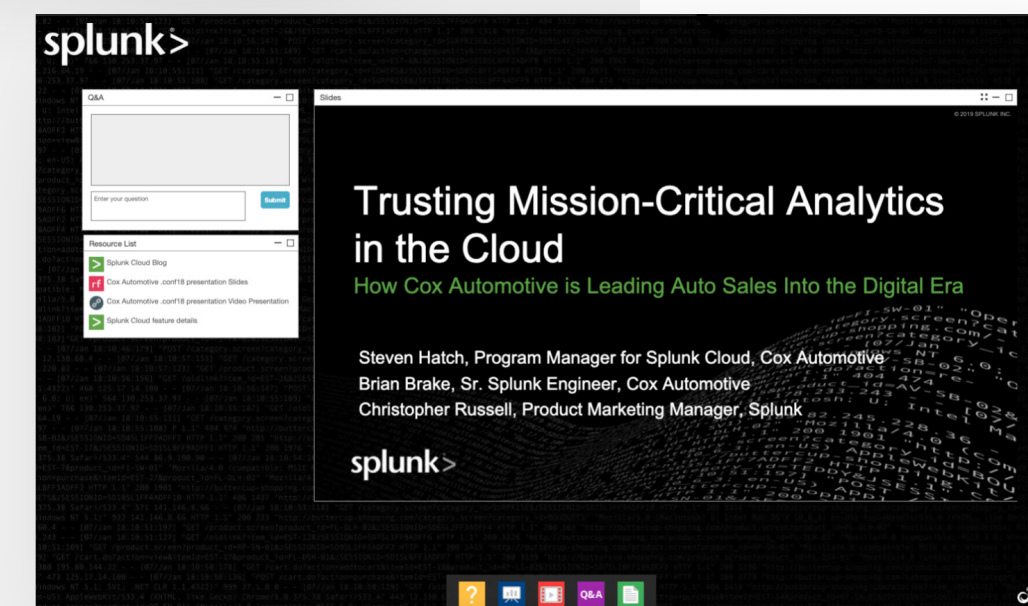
splunk>

Q&A

Enter your question

Submit

Resource List

Splunk Cloud Blog

Cox Automotive .conf18 presentation Slides

Cox Automotive .conf18 presentation Video Presentation

Splunk Cloud feature details

Slides

© 2019 SPLUNK INC.

Trusting Mission-Critical Analytics in the Cloud

How Cox Automotive is Leading Auto Sales Into the Digital Era

Steven Hatch, Program Manager for Splunk Cloud, Cox Automotive
Brian Brake, Sr. Splunk Engineer, Cox Automotive
Christopher Russell, Product Marketing Manager, Splunk

splunk>

Q&A